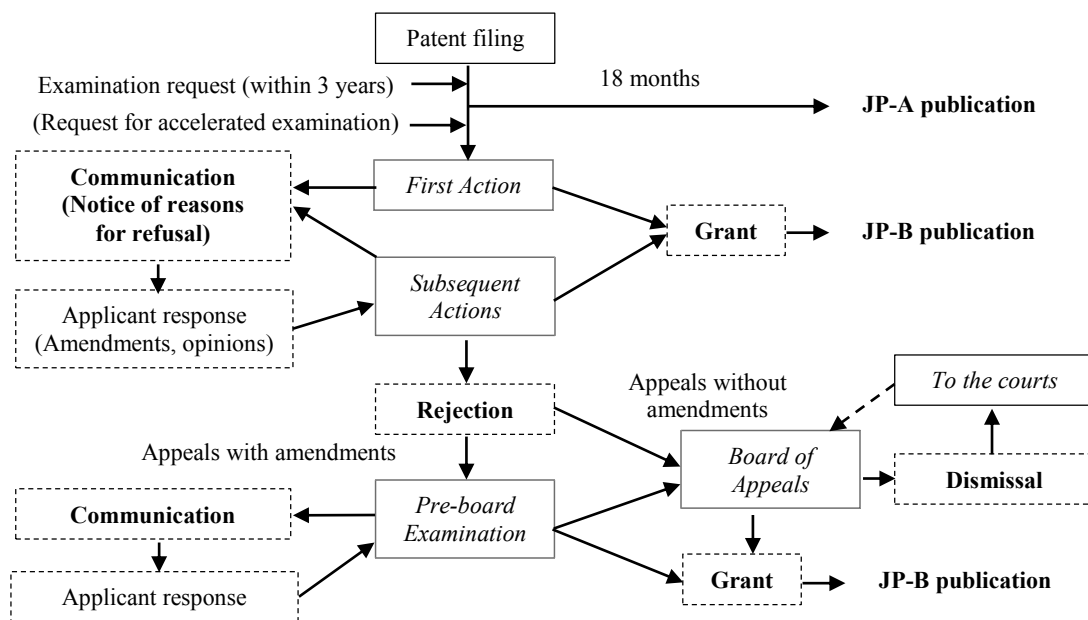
Patent filing

Examination request (within 3 years)

(Request for accelerated examination)

18 months

**JP-A publication**

**Communication (Notice of reasons for refusal)**

*First Action*

**Grant**

**JP-B publication**

*Subsequent Actions*

Applicant response (Amendments, opinions)

**Rejection**

Appeals without amendments

*To the courts*

Appeals with amendments

*Board of Appeals*

**Dismissal**

**Communication**

*Pre-board Examination*

**Grant**

**JP-B publication**

Applicant response